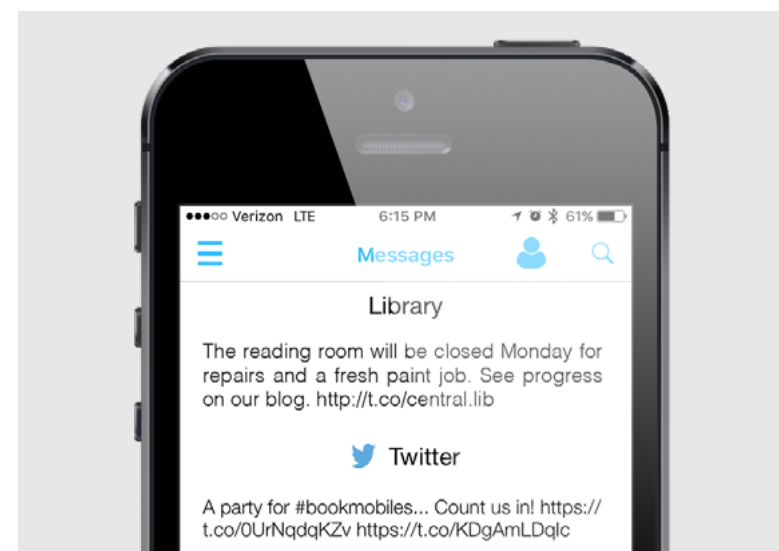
●●●○○ Verizon LTE 6:15 PM 61%

Messages

Library

The reading room will be closed Monday for repairs and a fresh paint job. See progress on our blog. http://t.co/central.lib

Twitter

A party for #bookmobiles... Count us in! https://t.co/0UrNqdqKZv https://t.co/KDgAmLDqlc